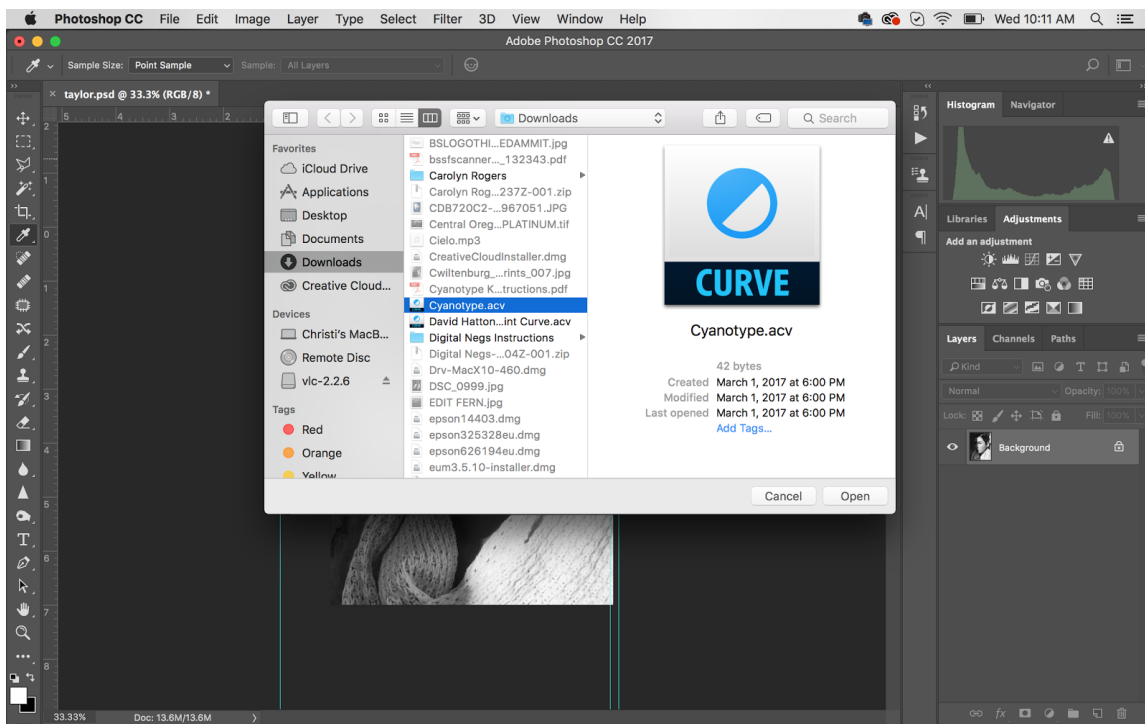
Photoshop CC File Edit Image Layer Type Select Filter 3D View Window Help
Wed 10:11 AM
Adobe Photoshop CC 2017
Sample Size: Point Sample
Sample: All Layers
taylor.psd @ 33.3% (RGB/8) *
Downloads
Search
Favorites
iCloud Drive
Applications
Desktop
Documents
Downloads
Creative Cloud...
Devices
Christi's MacB...
Remote Disc
vlc-2.2.6
Tags
Red
Orange
Yellow
BSLOGOTHI...EDAMMIT.jpg
bssfscanner..._132343.pdf
Carolyn Rogers
Carolyn Rog...237Z-001.zip
CDB720C2-...967051.JPG
Central Oreg...PLATINUM.tif
Cielo.mp3
CreativeCloudInstaller.dmg
Cwiltenburg_...rints_007.jpg
Cyanotype K...tructions.pdf
Cyanotype.acv
David Hatton...int Curve.acv
Digital Negs Instructions
Digital Negs-...04Z-001.zip
Drv-MacX10-460.dmg
DSC_0999.jpg
EDIT FERN.jpg
epson14403.dmg
epson325328eu.dmg
epson626194eu.dmg
eum3.5.10-installer.dmg
CURVE
Cyanotype.acv
42 bytes
Created March 1, 2017 at 6:00 PM
Modified March 1, 2017 at 6:00 PM
Last opened March 1, 2017 at 6:00 PM
Add Tags...
Cancel
Open
Histogram Navigator
Libraries Adjustments
Add an adjustment
Layers Channels Paths
Kind
Normal
Opacity: 100%
Lock:
Fill: 100%
Background
33.33%
Doc: 13.6M/13.6M